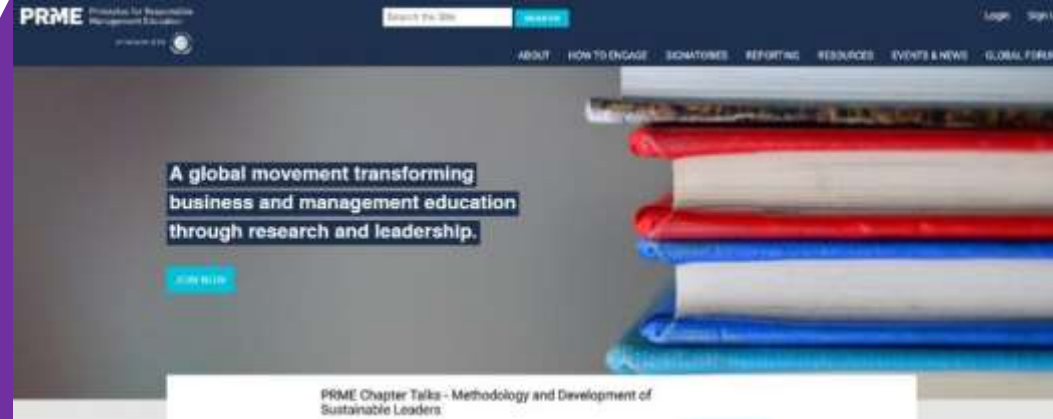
PRME Principles for Responsible Management Education

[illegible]

Search the Site

SEARCH

Login Sign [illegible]

ABOUT HOW TO ENGAGE SIGNATORIES REPORTING RESOURCES EVENTS & NEWS GLOBAL FORUM

A global movement transforming business and management education through research and leadership.

JOIN NOW

PRME Chapter Talks - Methodology and Development of Sustainable Leaders